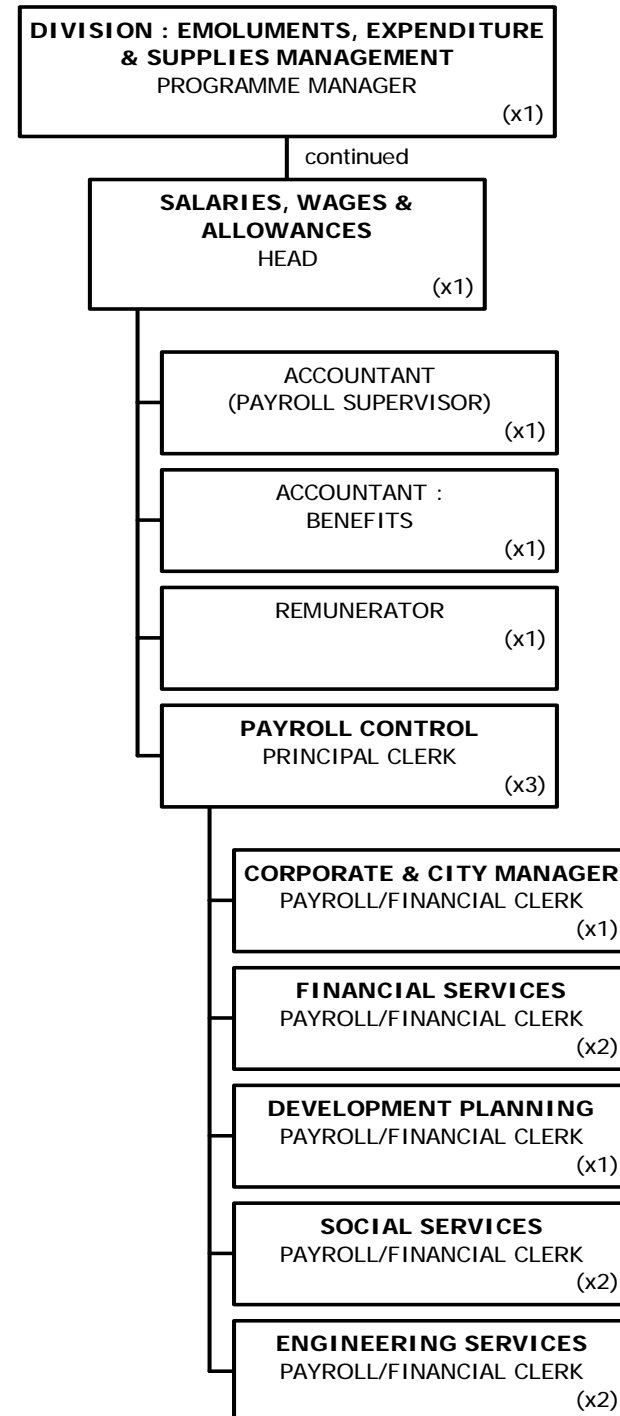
DIVISION : EMOLUMENTS, EXPENDITURE & SUPPLIES MANAGEMENT
PROGRAMME MANAGER
(x1)

continued

SALARIES, WAGES & ALLOWANCES
HEAD
(x1)

ACCOUNTANT
(PAYROLL SUPERVISOR)
(x1)

ACCOUNTANT :
BENEFITS
(x1)

REMUNERATOR
(x1)

PAYROLL CONTROL
PRINCIPAL CLERK
(x3)

CORPORATE & CITY MANAGER
PAYROLL/FINANCIAL CLERK
(x1)

FINANCIAL SERVICES
PAYROLL/FINANCIAL CLERK
(x2)

DEVELOPMENT PLANNING
PAYROLL/FINANCIAL CLERK
(x1)

SOCIAL SERVICES
PAYROLL/FINANCIAL CLERK
(x2)

ENGINEERING SERVICES
PAYROLL/FINANCIAL CLERK
(x2)